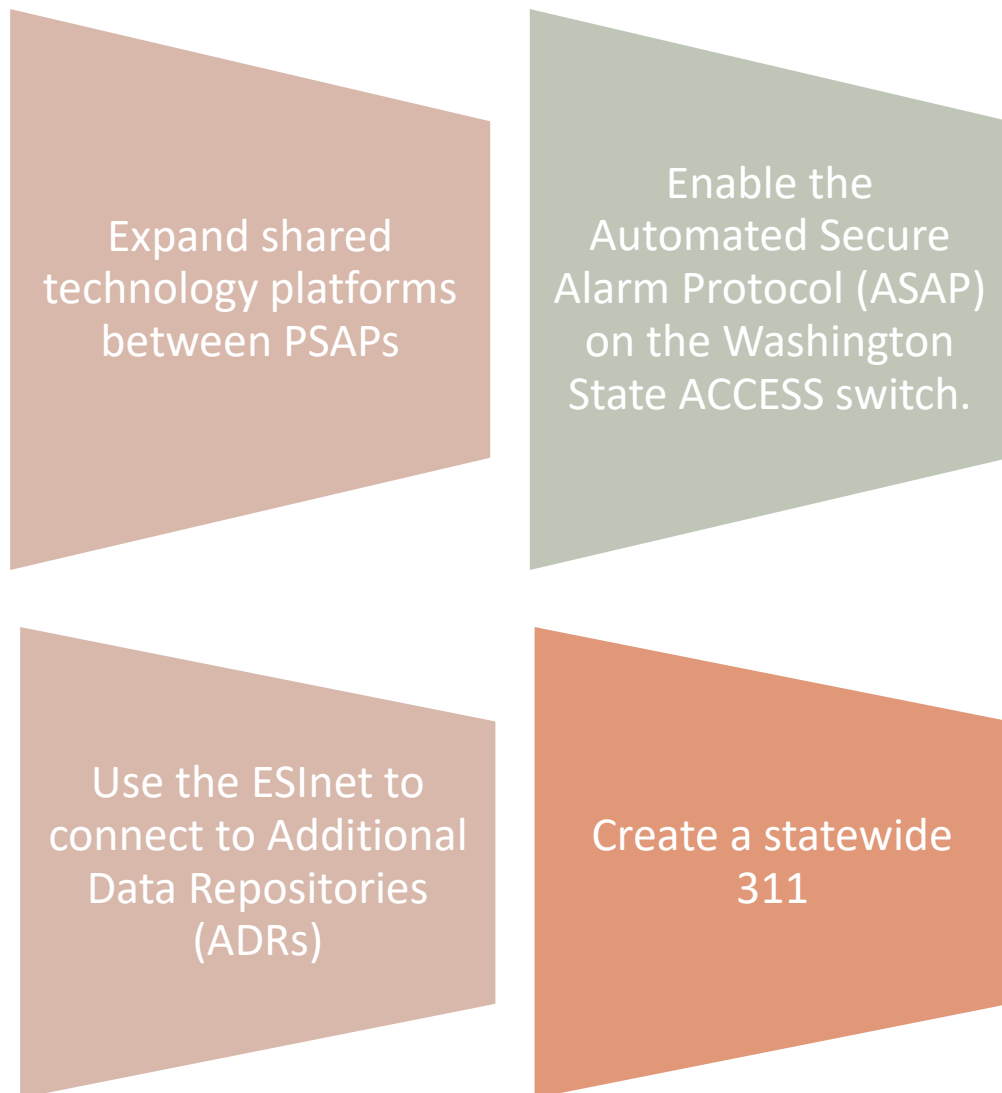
Expand shared technology platforms between PSAPs

Enable the Automated Secure Alarm Protocol (ASAP) on the Washington State ACCESS switch.

Use the ESInet to connect to Additional Data Repositories (ADRs)

Create a statewide 311